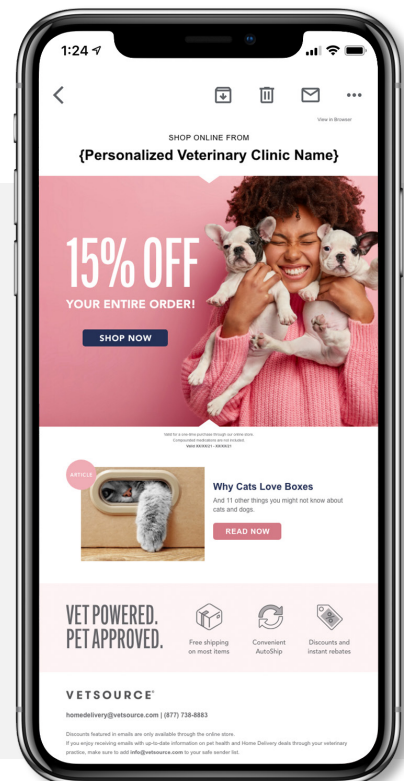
1:24

View in Browser

SHOP ONLINE FROM
{Personalized Veterinary Clinic Name}

15% OFF
YOUR ENTIRE ORDER!

SHOP NOW

Valid for a one-time purchase through our online store. Compounded medications are not included. Valid XX/XX/21 - XX/XX/21

ARTICLE

Why Cats Love Boxes
And 11 other things you might not know about cats and dogs.

READ NOW

VET POWERED.
PET APPROVED.

Free shipping on most items

Convenient AutoShip

Discounts and instant rebates

VETSOURCE®

homedelivery@vetsource.com | (877) 738-8883

Discounts featured in emails are only available through the online store.
If you enjoy receiving emails with up-to-date information on pet health and Home Delivery deals through your veterinary practice, make sure to add info@vetsource.com to your safe sender list.